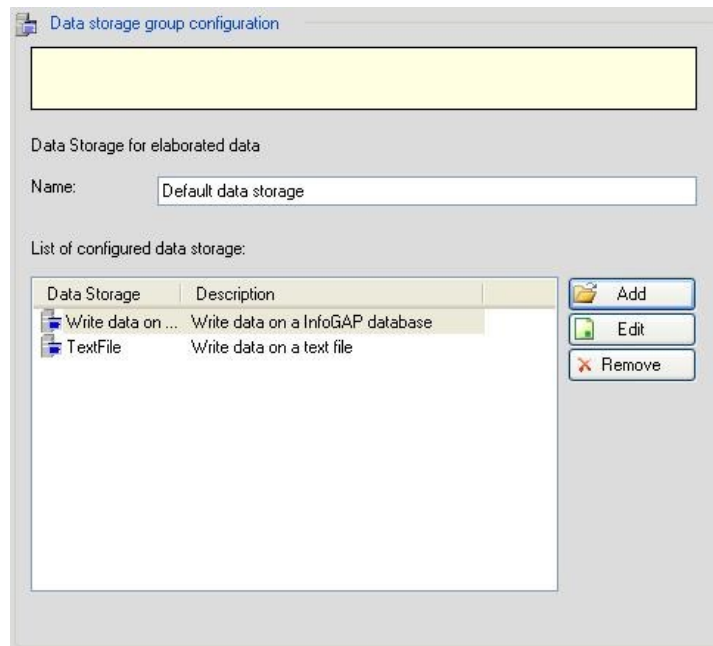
Data storage group configuration

Data Storage for elaborated data

Name: Default data storage

List of configured data storage:

| Data Storage | Description |
|---|---|
| Write data on ... | Write data on a InfoGAP database |
| TextFile | Write data on a text file |

Add
Edit
Remove